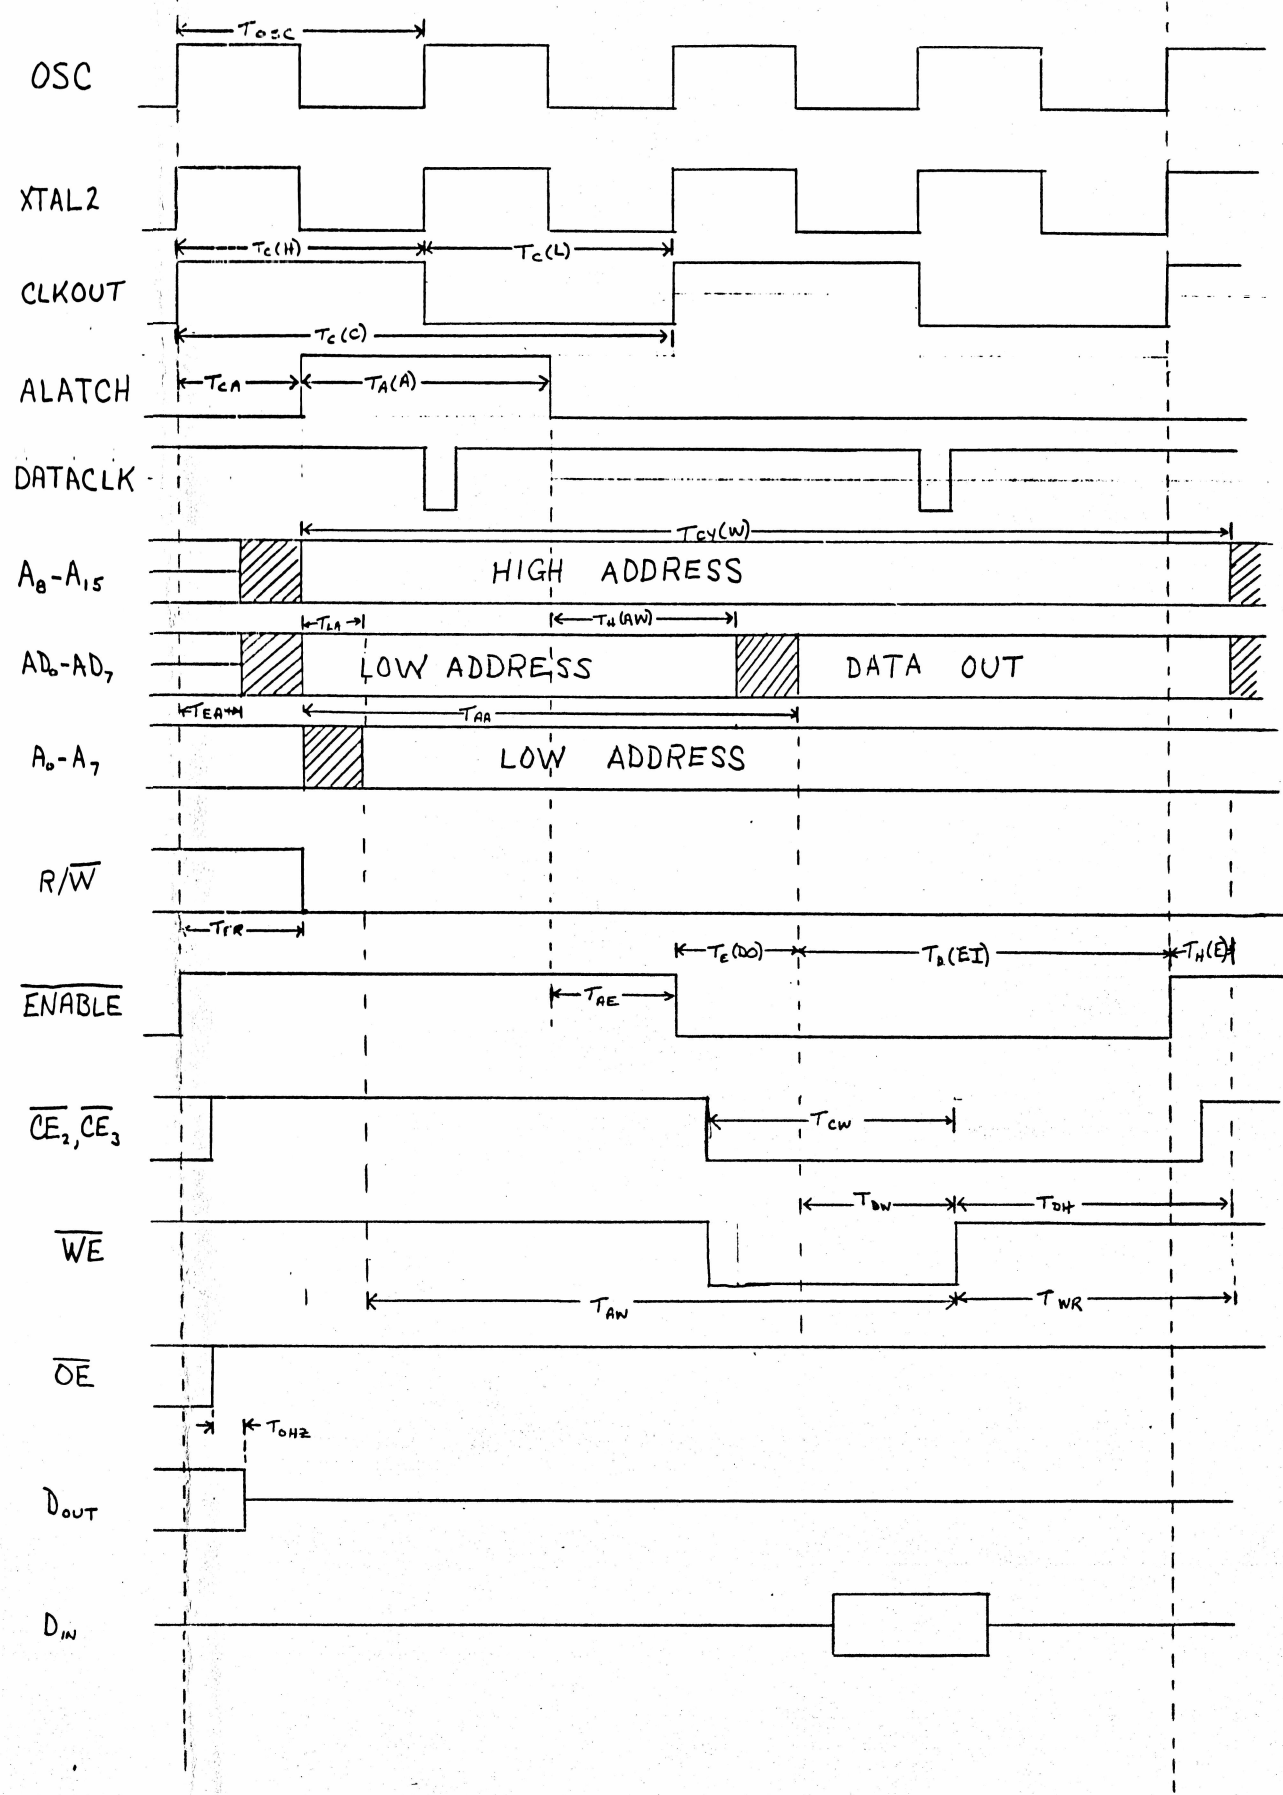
$T_{osc}$

OSC

XTAL2

$T_C(H)$

$T_C(L)$

CLKOUT

$T_C(C)$

ALATCH

$T_{CA}$

$T_A(A)$

DATACLK

$T_{CY}(W)$

$A_8$-$A_{15}$

HIGH ADDRESS

$T_{LA}$

$T_H(AW)$

$AD_0$-$AD_7$

LOW ADDRESS

DATA OUT

$T_{EA}$

$T_{AA}$

$A_0$-$A_7$

LOW ADDRESS

$R/\overline{W}$

$T_{FR}$

$T_E(DO)$

$T_D(EI)$

$T_H(E)$

$\overline{ENABLE}$

$T_{AE}$

$\overline{CE_2}, \overline{CE_3}$

$T_{CW}$

$T_{DW}$

$T_{DH}$

$\overline{WE}$

$T_{AW}$

$T_{WR}$

$\overline{OE}$

$T_{OHZ}$

$D_{OUT}$

$D_{IN}$